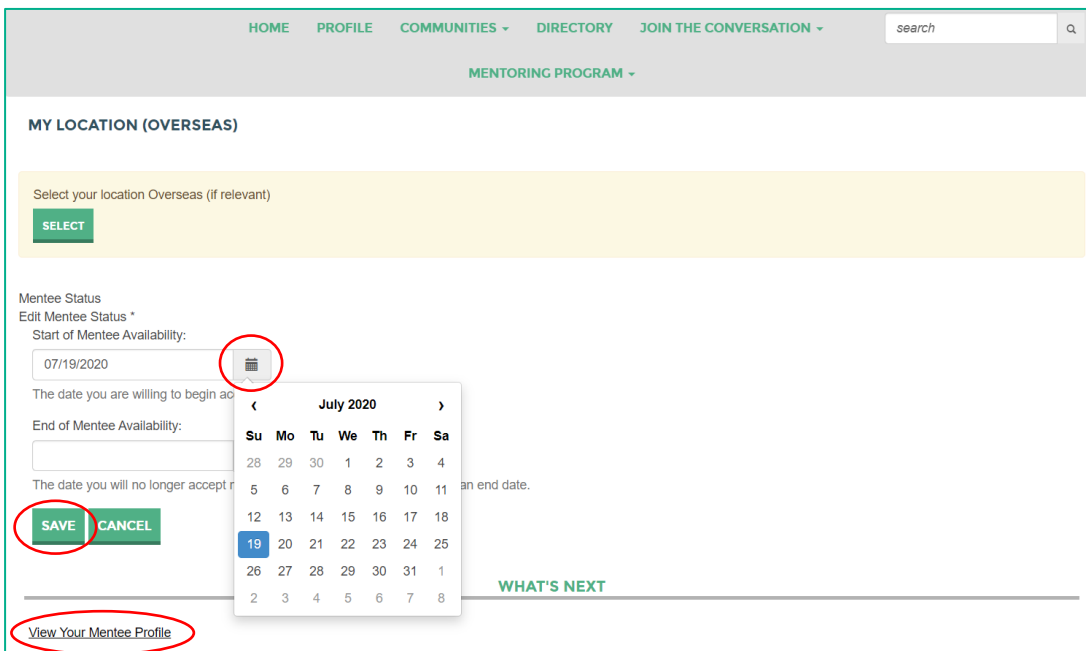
HOME PROFILE COMMUNITIES ▾ DIRECTORY JOIN THE CONVERSATION ▾ search

MENTORING PROGRAM ▾

MY LOCATION (OVERSEAS)

Select your location Overseas (if relevant)

SELECT

Mentee Status
Edit Mentee Status *
Start of Mentee Availability:

07/19/2020

The date you are willing to begin ac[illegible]

End of Mentee Availability:

The date you will no longer accept n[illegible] an end date.

SAVE CANCEL

‹ July 2020 ›

| Su | Mo | Tu | We | Th | Fr | Sa |
|---|---|---|---|---|---|---|
| 28 | 29 | 30 | 1 | 2 | 3 | 4 |
| 5 | 6 | 7 | 8 | 9 | 10 | 11 |
| 12 | 13 | 14 | 15 | 16 | 17 | 18 |
| 19 | 20 | 21 | 22 | 23 | 24 | 25 |
| 26 | 27 | 28 | 29 | 30 | 31 | 1 |
| 2 | 3 | 4 | 5 | 6 | 7 | 8 |

WHAT'S NEXT

View Your Mentee Profile